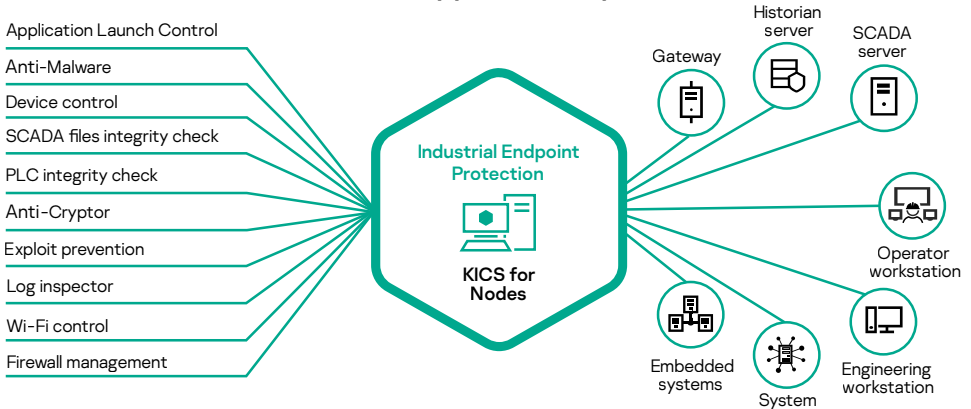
Application Launch Control
Anti-Malware
Device control
SCADA files integrity check
PLC integrity check
Anti-Cryptor
Exploit prevention
Log inspector
Wi-Fi control
Firewall management

Industrial Endpoint Protection

KICS for Nodes

Gateway
Historian server
SCADA server
Operator workstation
Engineering workstation
System
Embedded systems